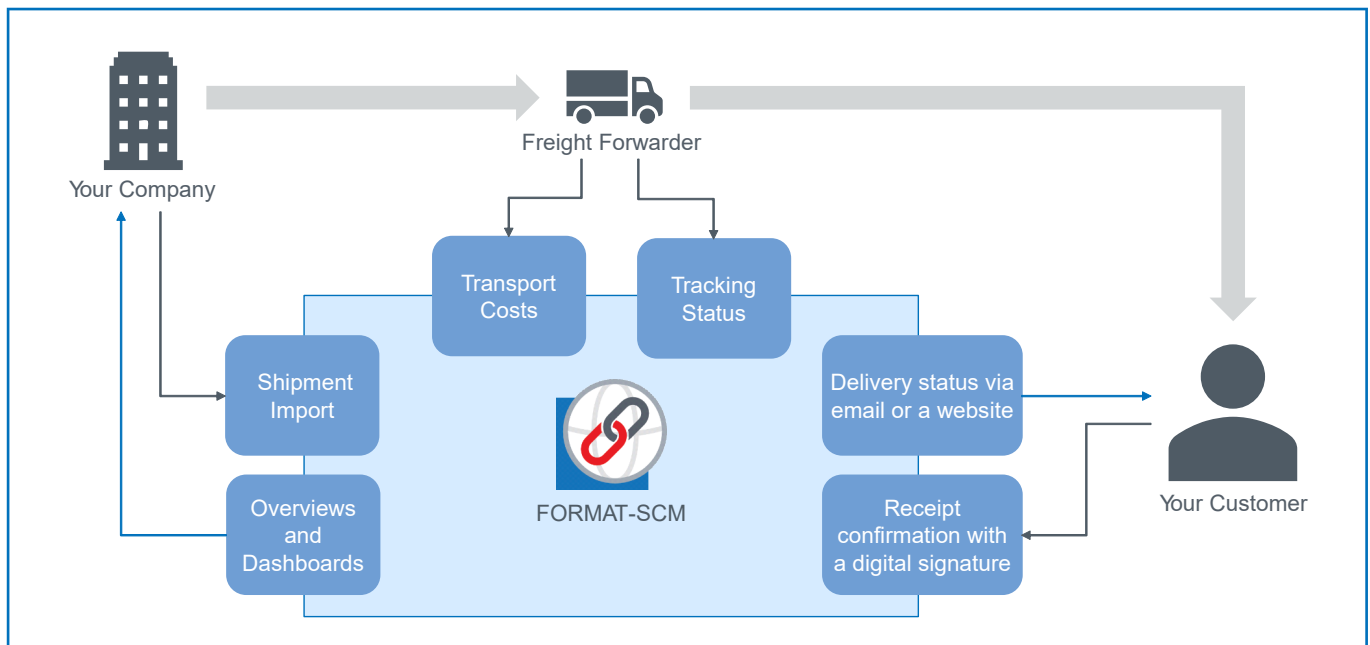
Your Company

Freight Forwarder

Your Customer

Transport Costs

Tracking Status

Shipment Import

Overviews and Dashboards

FORMAT-SCM

Delivery status via email or a website

Receipt confirmation with a digital signature